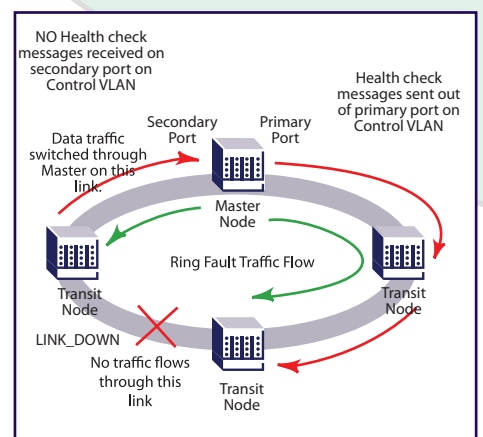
NO Health check messages received on secondary port on Control VLAN

Health check messages sent out of primary port on Control VLAN

Secondary Port

Primary Port

Data traffic switched through Master on this link.

Master Node

Ring Fault Traffic Flow

Transit Node

Transit Node

LINK_DOWN

No traffic flows through this link

Transit Node